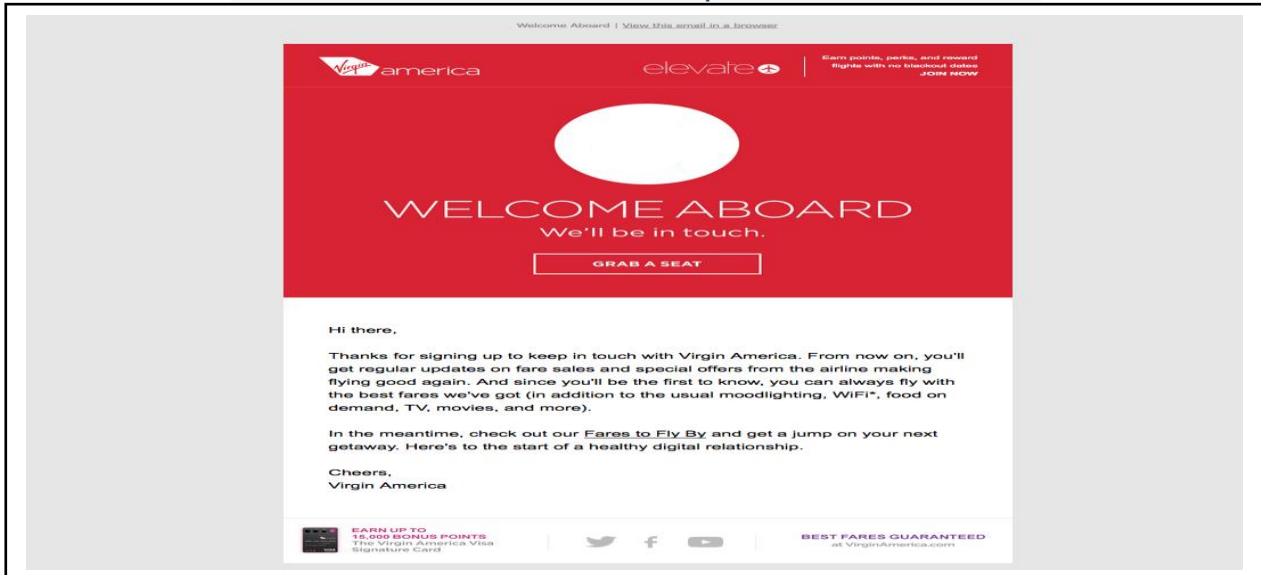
Welcome Aboard | View this email in a browser

Virgin america

elevate

Earn points, perks, and reward flights with no blackout dates JOIN NOW

WELCOME ABOARD
We'll be in touch.

GRAB A SEAT

Hi there,

Thanks for signing up to keep in touch with Virgin America. From now on, you'll get regular updates on fare sales and special offers from the airline making flying good again. And since you'll be the first to know, you can always fly with the best fares we've got (in addition to the usual moodlighting, WiFi*, food on demand, TV, movies, and more).

In the meantime, check out our Fares to Fly By and get a jump on your next getaway. Here's to the start of a healthy digital relationship.

Cheers,
Virgin America

EARN UP TO 15,000 BONUS POINTS
The Virgin America Visa Signature Card

BEST FARES GUARANTEED
at VirginAmerica.com